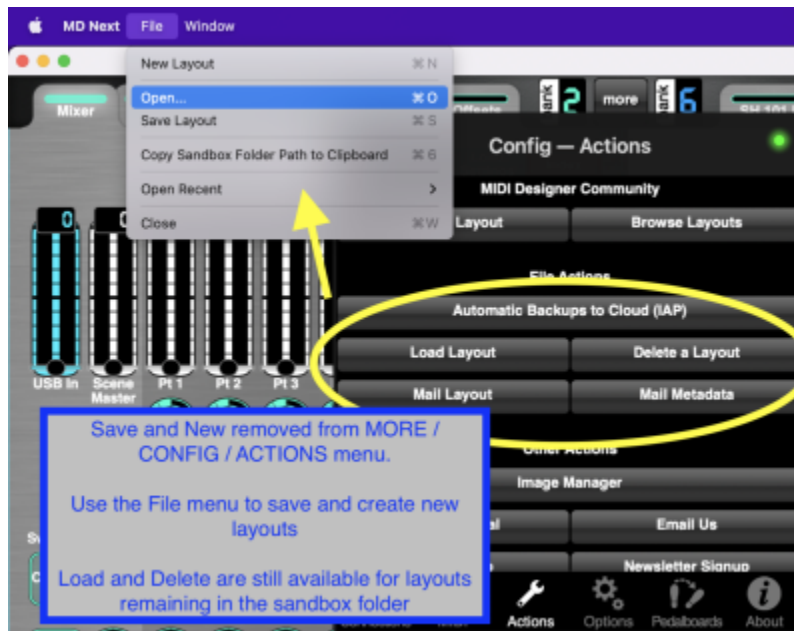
MD Next File Window

New Layout ⌘N
Open... ⌘O
Save Layout ⌘S
Copy Sandbox Folder Path to Clipboard ⌘6
Open Recent >
Close ⌘W

Mixer
Offsets
2
more
6
SH 101

Config — Actions

MIDI Designer Community
Layout
Browse Layouts

File Actions
Automatic Backups to Cloud (IAP)
Load Layout
Delete a Layout
Mail Layout
Mail Metadata

Other Actions
Image Manager
Email Us
Newsletter Signup

0
0
USB In
Scene Master
Pt 1
Pt 2
Pt 3

Save and New removed from MORE / CONFIG / ACTIONS menu.

Use the File menu to save and create new layouts

Load and Delete are still available for layouts remaining in the sandbox folder

Actions
Options
Pedalboards
About